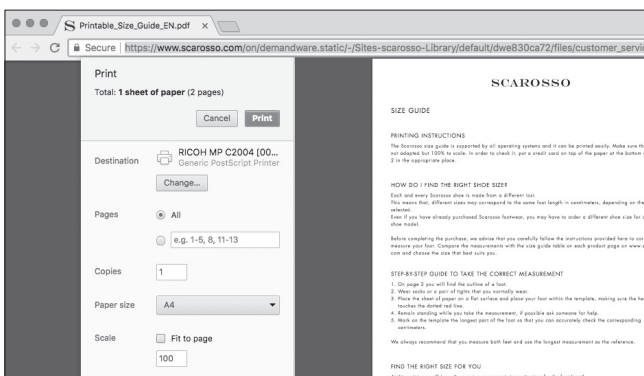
S Printable_Size_Guide_EN.pdf ×

Secure | https://www.scarosso.com/on/demandware.static/-/Sites-scarosso-Library/default/dwe830ca72/files/customer_servi

Print

Total: **1 sheet of paper** (2 pages)

Cancel Print

Destination RICOH MP C2004 [00... Generic PostScript Printer

Change...

Pages All

e.g. 1-5, 8, 11-13

Copies 1

Paper size A4

Scale Fit to page

100

SCAROSSO

SIZE GUIDE

PRINTING INSTRUCTIONS

The Scarosso size guide is supported by all operating systems and it can be printed easily. Make sure th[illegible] not adapted but 100% to scale. In order to check it, put a credit card on top of the paper at the bottom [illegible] 2 in the appropriate place.

HOW DO I FIND THE RIGHT SHOE SIZE?

Each and every Scarosso shoe is made from a different last. This means that, different sizes may correspond to the same foot length in centimeters, depending on the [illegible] selected. Even if you have already purchased Scarosso footwear, you may have to order a different shoe size for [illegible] shoe model.

Before completing the purchase, we advise that you carefully follow the instructions provided here to cor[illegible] measure your foot. Compare the measurements with the size guide table on each product page on www.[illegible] com and choose the size that best suits you.

STEP-BY-STEP GUIDE TO TAKE THE CORRECT MEASUREMENT

1. On page 2 you will find the outline of a foot.
2. Wear socks or a pair of tights that you normally wear.
3. Place the sheet of paper on a flat surface and place your foot within the template, making sure the he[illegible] touches the dotted red line.
4. Remain standing while you take the measurement, if possible ask someone for help.
5. Mark on the template the longest part of the foot so that you can accurately check the corresponding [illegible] centimeters.

We always recommend that you measure both feet and use the longest measurement as the reference.

FIND THE RIGHT SIZE FOR YOU
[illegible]